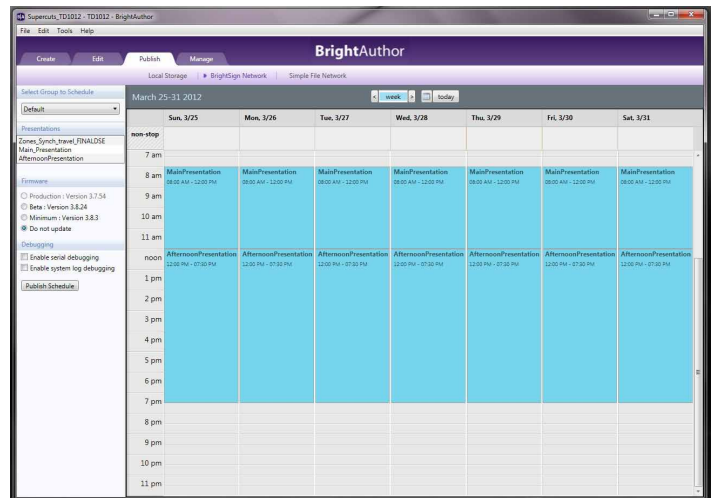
Supercuts_TD1012 - TD1012 - BrightAuthor
File Edit Tools Help

Create Edit Publish Manage

BrightAuthor

Local Storage | ▶ BrightSign Network | Simple File Network

Select Group to Schedule
Default

Presentations
Zones_Synch_travel_FINALDSE
Main_Presentation
AfternoonPresentation

Firmware
Production : Version 3.7.54
Beta : Version 3.8.24
Minimum : Version 3.8.3
Do not update

Debugging
Enable serial debugging
Enable system log debugging

Publish Schedule

March 25-31 2012

week today

| | Sun, 3/25 | Mon, 3/26 | Tue, 3/27 | Wed, 3/28 | Thu, 3/29 | Fri, 3/30 | Sat, 3/31 |
|---|---|---|---|---|---|---|---|
| non-stop | | | | | | | |
| 7 am | | | | | | | |
| 8 am | MainPresentation 08:00 AM - 12:00 PM | MainPresentation 08:00 AM - 12:00 PM | MainPresentation 08:00 AM - 12:00 PM | MainPresentation 08:00 AM - 12:00 PM | MainPresentation 08:00 AM - 12:00 PM | MainPresentation 08:00 AM - 12:00 PM | MainPresentation 08:00 AM - 12:00 PM |
| 9 am | | | | | | | |
| 10 am | | | | | | | |
| 11 am | | | | | | | |
| noon | AfternoonPresentation 12:00 PM - 07:30 PM | AfternoonPresentation 12:00 PM - 07:30 PM | AfternoonPresentation 12:00 PM - 07:30 PM | AfternoonPresentation 12:00 PM - 07:30 PM | AfternoonPresentation 12:00 PM - 07:30 PM | AfternoonPresentation 12:00 PM - 07:30 PM | AfternoonPresentation 12:00 PM - 07:30 PM |
| 1 pm | | | | | | | |
| 2 pm | | | | | | | |
| 3 pm | | | | | | | |
| 4 pm | | | | | | | |
| 5 pm | | | | | | | |
| 6 pm | | | | | | | |
| 7 pm | | | | | | | |
| 8 pm | | | | | | | |
| 9 pm | | | | | | | |
| 10 pm | | | | | | | |
| 11 pm | | | | | | | |